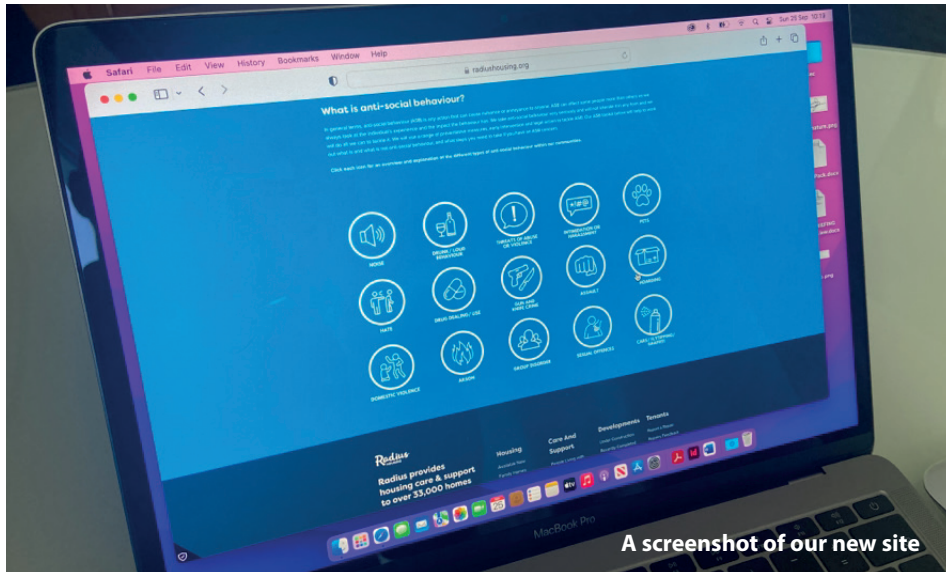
Safari File Edit View History Bookmarks Window Help

Sun 25 Sep 10:18

radiushousing.org

What is anti-social behaviour?

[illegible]

Click each icon for an overview and explanation of the different types of anti-social behaviour within our communities.

NOISE

DRUNK / LOUD BEHAVIOUR

THREATS OF ABUSE OR VIOLENCE

INTIMIDATION OR HARASSMENT

PETS

HATE

DRUG DEALING / USE

GUN AND KNIFE CRIME

ASSAULT

HOARDING

DOMESTIC VIOLENCE

ARSON

GROUP DISORDER

SEXUAL OFFENCES

LAND / LITTERING / GRAFFITI

Radius

Radius provides housing care & support to over 33,000 homes

Housing

Care And Support

Developments

Tenants

MacBook Pro

A screenshot of our new site